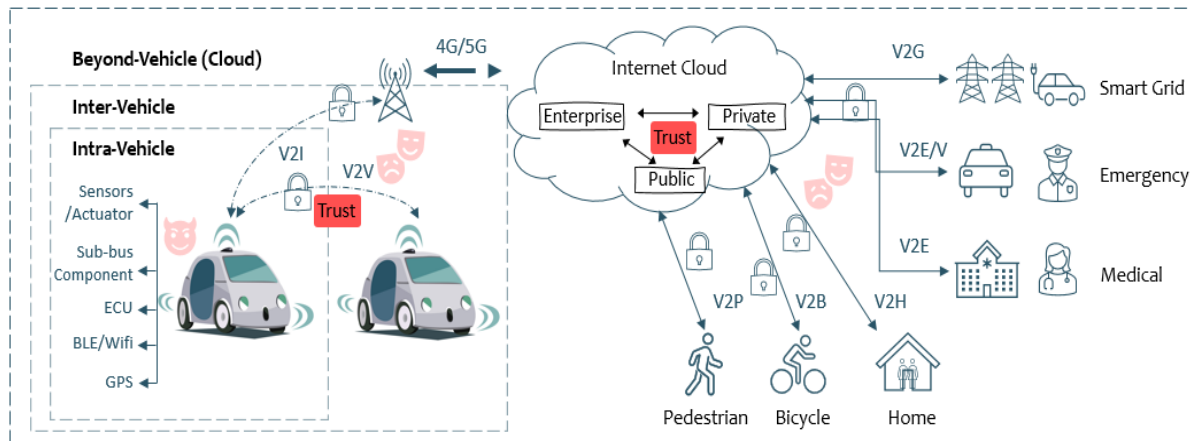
Beyond-Vehicle (Cloud)

4G/5G

Internet Cloud

Inter-Vehicle

Intra-Vehicle

V2I

V2V

Trust

Sensors /Actuator

Sub-bus Component

ECU

BLE/Wifi

GPS

Enterprise

Private

Trust

Public

V2G

Smart Grid

V2E/V

Emergency

V2E

Medical

V2P

V2B

V2H

Pedestrian

Bicycle

Home